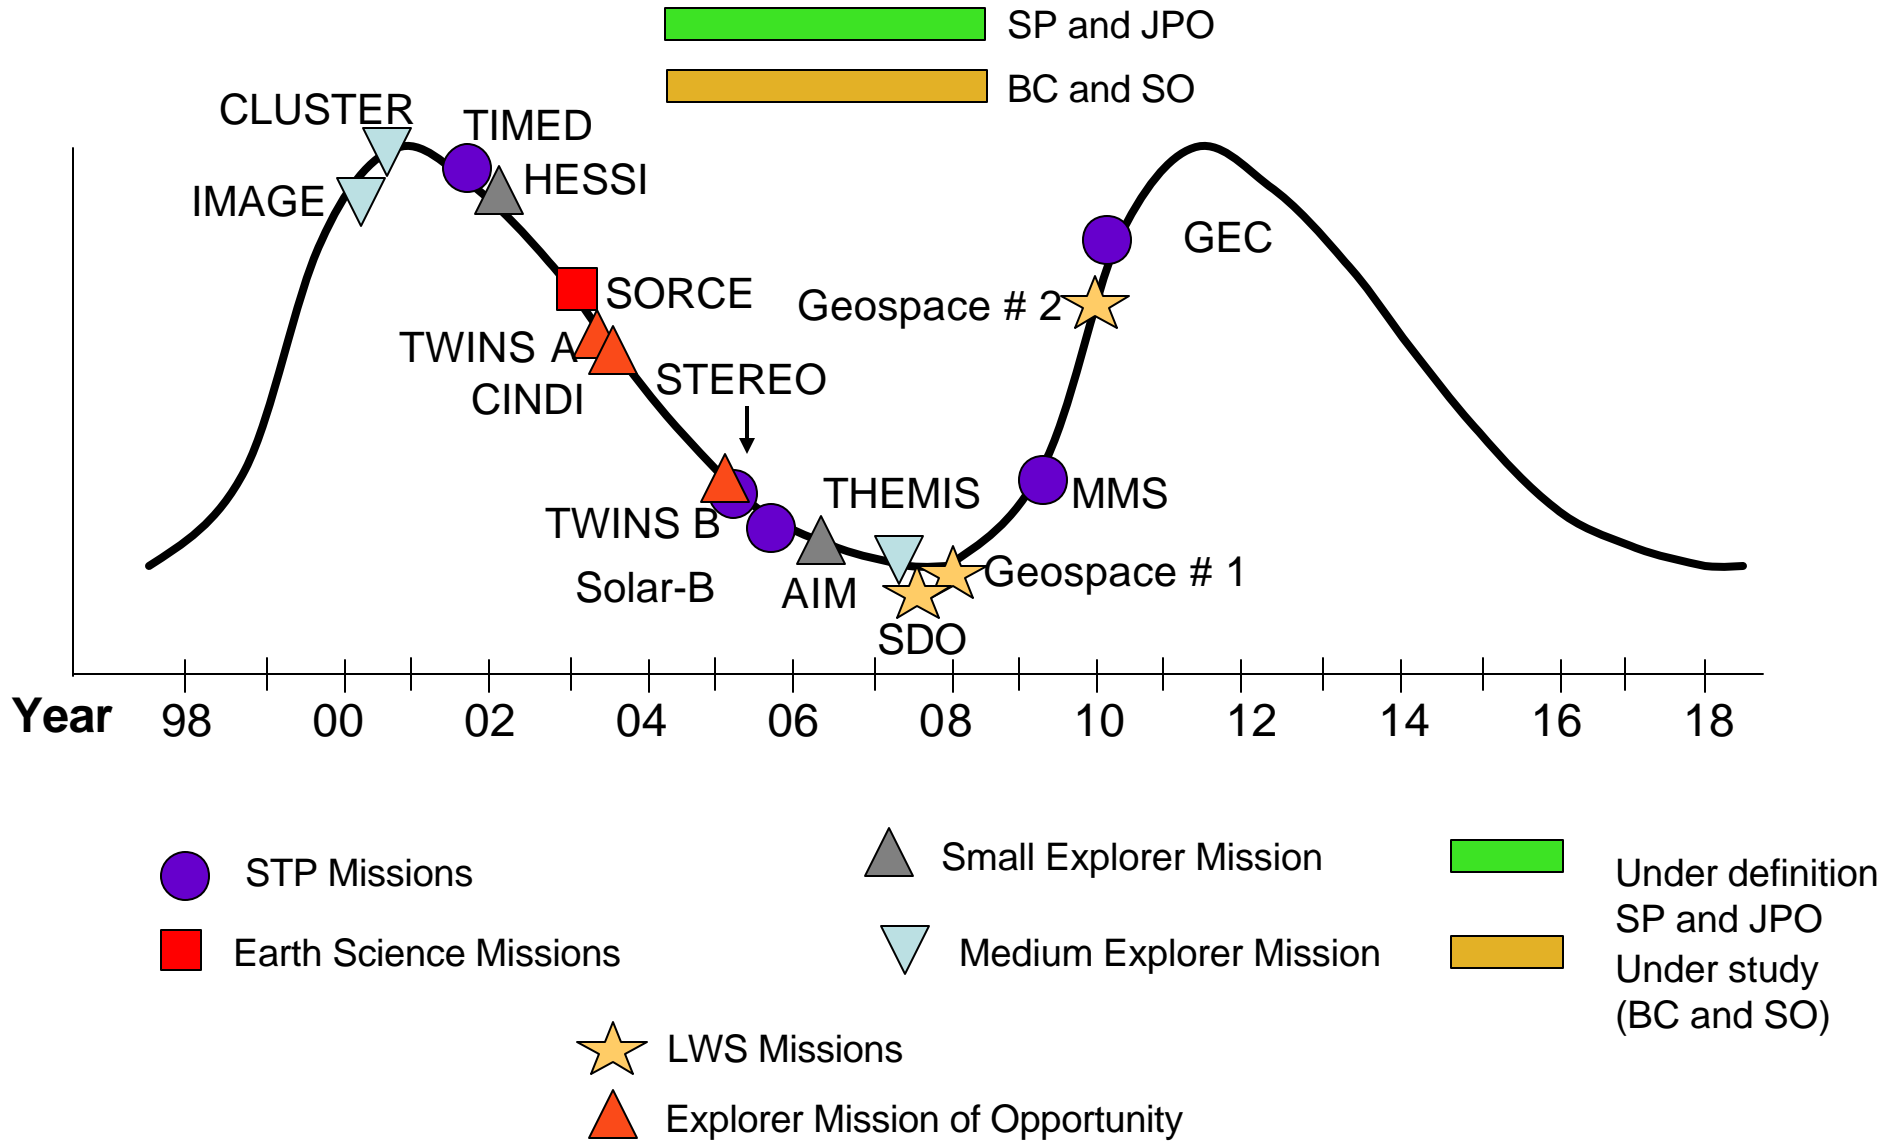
SP and JPO
BC and SO

CLUSTER
TIMED
IMAGE
HESSI
GEC
SORCE
Geospace # 2
TWINS A
CINDI
STEREO
THEMIS
MMS
TWINS B
Solar-B
AIM
Geospace # 1
SDO

Year 98 00 02 04 06 08 10 12 14 16 18

STP Missions
Earth Science Missions
Small Explorer Mission
Medium Explorer Mission
Under definition SP and JPO
Under study (BC and SO)
LWS Missions
Explorer Mission of Opportunity